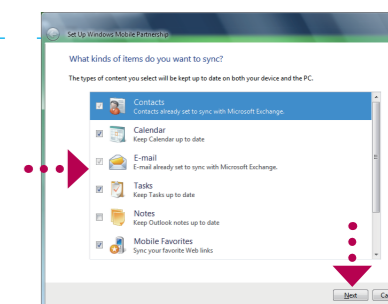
Set Up Windows Mobile Partnership

What kinds of items do you want to sync?

The types of content you select will be kept up to date on both your device and the PC.

Contacts
Contacts already set to sync with Microsoft Exchange.

Calendar
Keep Calendar up to date

E-mail
E-mail already set to sync with Microsoft Exchange.

Tasks
Keep Tasks up to date

Notes
Keep Outlook notes up to date

Mobile Favorites
Sync your favorite Web links

Next
Ca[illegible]